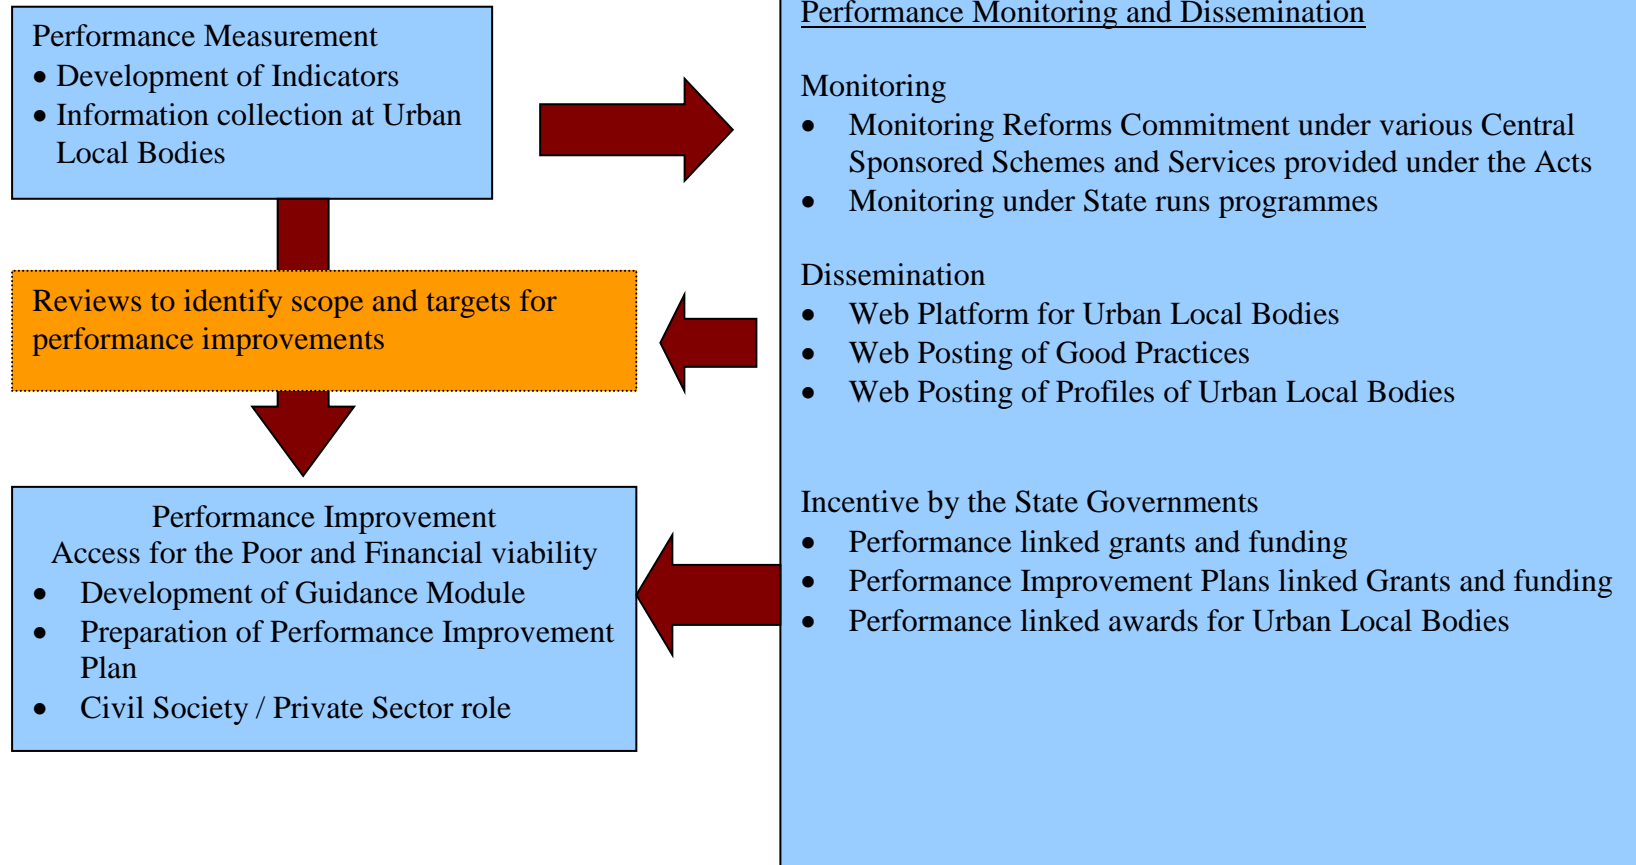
Performance Measurement
• Development of Indicators
• Information collection at Urban Local Bodies

Reviews to identify scope and targets for performance improvements

Performance Improvement
Access for the Poor and Financial viability
• Development of Guidance Module
• Preparation of Performance Improvement Plan
• Civil Society / Private Sector role

Performance Monitoring and Dissemination

Monitoring
• Monitoring Reforms Commitment under various Central Sponsored Schemes and Services provided under the Acts
• Monitoring under State runs programmes

Dissemination
• Web Platform for Urban Local Bodies
• Web Posting of Good Practices
• Web Posting of Profiles of Urban Local Bodies

Incentive by the State Governments
• Performance linked grants and funding
• Performance Improvement Plans linked Grants and funding
• Performance linked awards for Urban Local Bodies